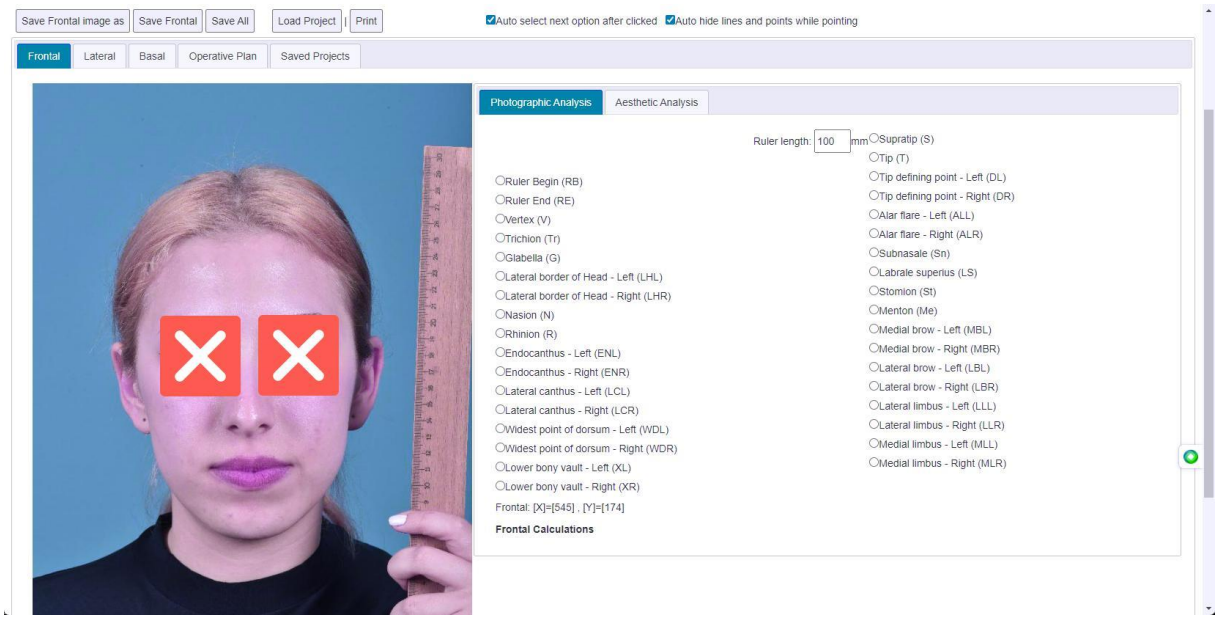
Save Frontal image as | Save Frontal | Save All | Load Project | Print

Auto select next option after clicked  Auto hide lines and points while pointing

Frontal | Lateral | Basal | Operative Plan | Saved Projects

Photographic Analysis | Aesthetic Analysis

Ruler length: 100 mm

Ruler Begin (RB)
Ruler End (RE)
Vertex (V)
Trichion (Tr)
Glabella (G)
Lateral border of Head - Left (LHL)
Lateral border of Head - Right (LHR)
Nasion (N)
Rhinion (R)
Endocanthus - Left (ENL)
Endocanthus - Right (ENR)
Lateral canthus - Left (LCL)
Lateral canthus - Right (LCR)
Widest point of dorsum - Left (WDL)
Widest point of dorsum - Right (WDR)
Lower bony vault - Left (XL)
Lower bony vault - Right (XR)
Frontal: [X]=[545] , [Y]=[174]

Frontal Calculations

Supratip (S)
Tip (T)
Tip defining point - Left (DL)
Tip defining point - Right (DR)
Alar flare - Left (ALL)
Alar flare - Right (ALR)
Subnasale (Sn)
Labrale superius (LS)
Stomion (St)
Menton (Me)
Medial brow - Left (MBL)
Medial brow - Right (MBR)
Lateral brow - Left (LBL)
Lateral brow - Right (LBR)
Lateral limbus - Left (LLL)
Lateral limbus - Right (LLR)
Medial limbus - Left (MLL)
Medial limbus - Right (MLR)